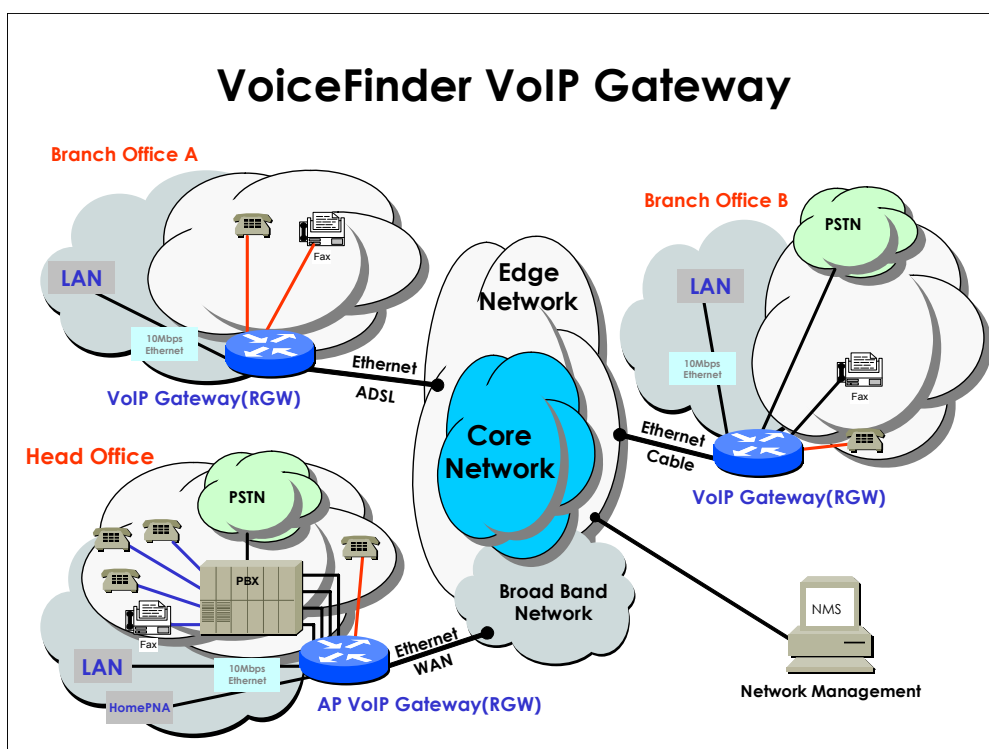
VoiceFinder VoIP Gateway

Branch Office A

LAN

Fax

10Mbps Ethernet

VoIP Gateway(RGW)

Ethernet

ADSL

Edge Network

Core Network

Branch Office B

PSTN

LAN

10Mbps Ethernet

Fax

Ethernet

Cable

VoIP Gateway(RGW)

Head Office

PSTN

PBX

Fax

LAN

10Mbps Ethernet

HomePNA

AP VoIP Gateway(RGW)

Ethernet

WAN

Broad Band Network

NMS

Network Management